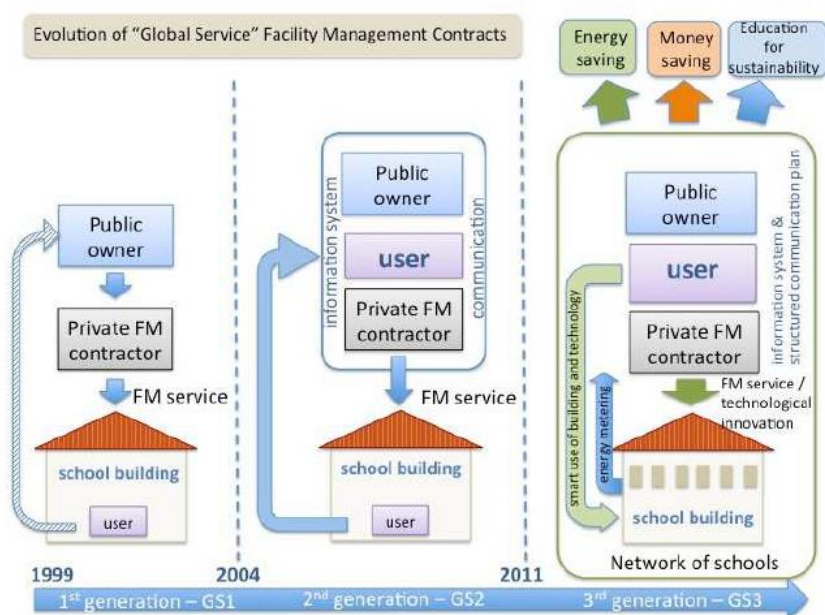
Evolution of "Global Service" Facility Management Contracts

Energy saving

Money saving

Education for sustainability

Public owner

Private FM contractor

FM service

school building

user

information system

communication

Public owner

user

Private FM contractor

FM service

school building

user

Public owner

user

Private FM contractor

information system & structured communication plan

smart use of building and technology

energy metering

FM service / technological innovation

school building

Network of schools

1999

2004

2011

1$^{st}$ generation – GS1

2$^{nd}$ generation – GS2

3$^{rd}$ generation – GS3